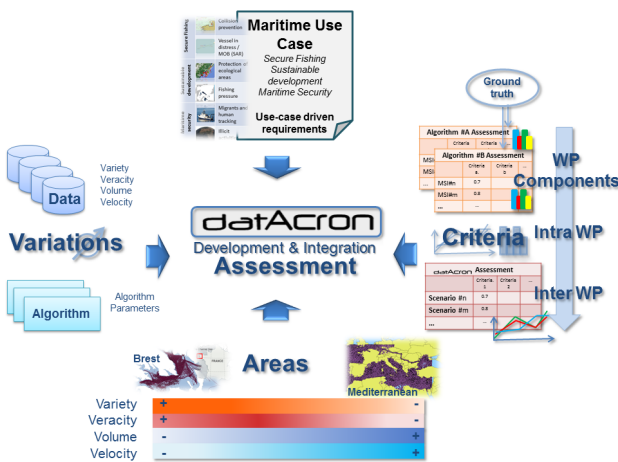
Collision prevention
Secure Fishing
Vessel in distress / MOB (SAR)
Protection of ecological areas
Sustainable development
Fishing pressure
Migrants and human tracking
Maritime security
Illicit

Maritime Use Case
Secure Fishing
Sustainable development
Maritime Security
Use-case driven requirements

Ground truth

Data
Variety
Veracity
Volume
Velocity

Variations

Algorithm
Algorithm Parameters

datAcron
Development & Integration
Assessment

Algorithm #A Assessment
Criteria
Criteria
MSI
MSI
...
Algorithm #B Assessment
Criteria a
Criteria c
MSI#n 0.7
MSI#m 0.8
... ...

Criteria

datAcron Assessment
Criteria 1
Criteria 2
...
Scenario #n 0.7
Scenario #m 0.8
... ...

WP Components
Intra WP
Inter WP

Brest
Areas
Mediterranean

Variety +
Veracity +
Volume - +
Velocity - +